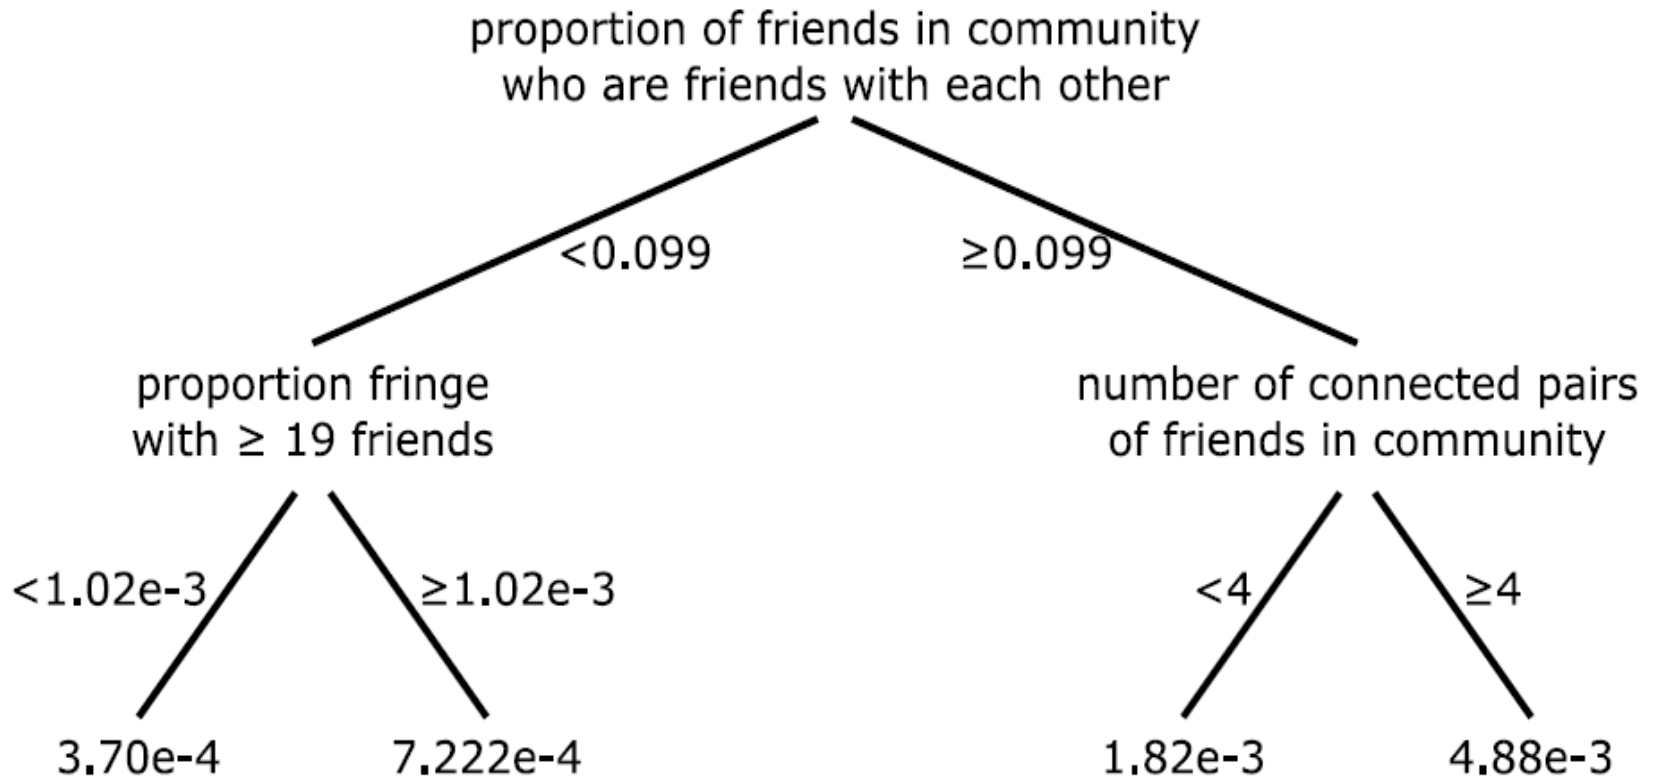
proportion of friends in community who are friends with each other

<0.099

≥0.099

proportion fringe with ≥ 19 friends

number of connected pairs of friends in community

<1.02e-3

≥1.02e-3

<4

≥4

3.70e-4

7.222e-4

1.82e-3

4.88e-3